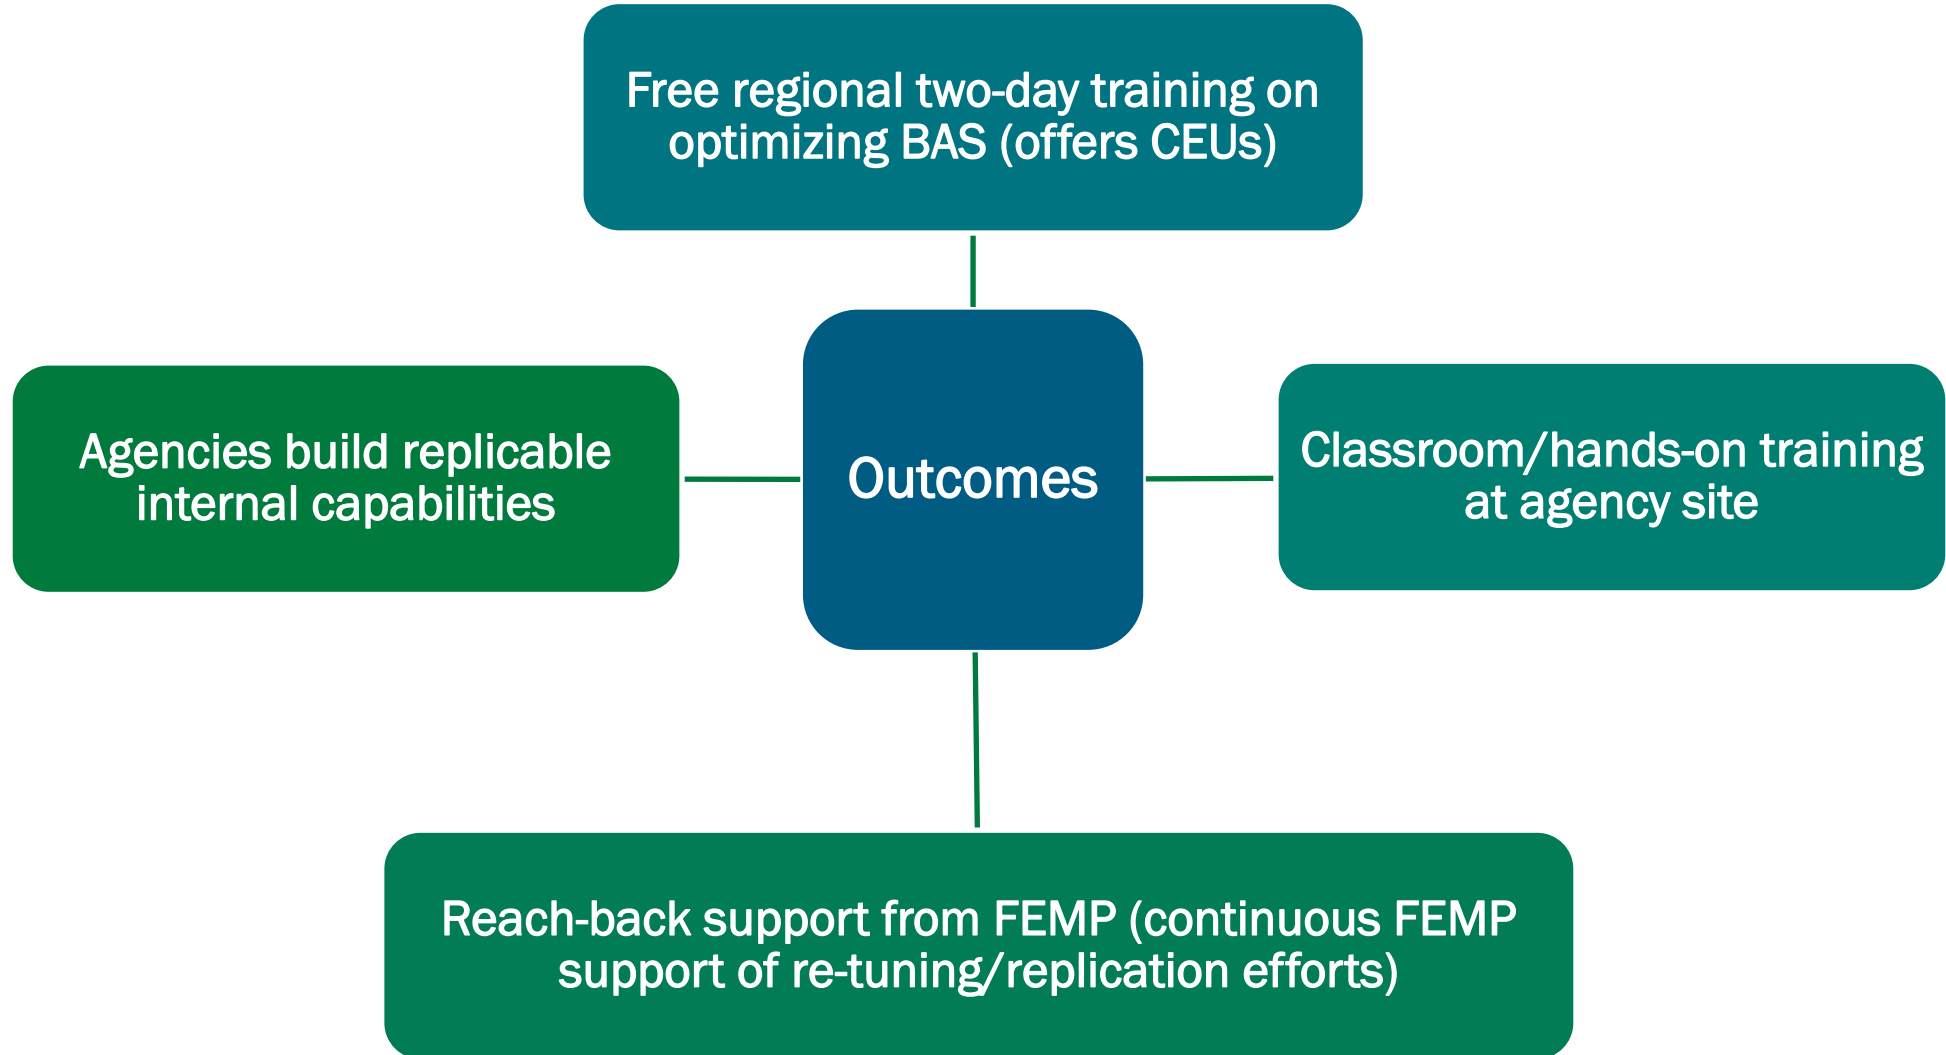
Free regional two-day training on optimizing BAS (offers CEUs)

Agencies build replicable internal capabilities

Outcomes

Classroom/hands-on training at agency site

Reach-back support from FEMP (continuous FEMP support of re-tuning/replication efforts)